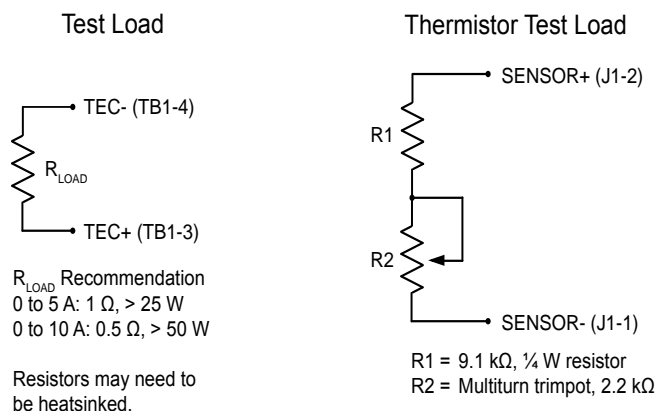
Test Load

TEC- (TB1-4)

$R_{LOAD}$

TEC+ (TB1-3)

$R_{LOAD}$ Recommendation
0 to 5 A: 1 Ω, > 25 W
0 to 10 A: 0.5 Ω, > 50 W

Resistors may need to be heatsinked.

Thermistor Test Load

SENSOR+ (J1-2)

R1

R2

SENSOR- (J1-1)

R1 = 9.1 kΩ, ¼ W resistor
R2 = Multiturn trimpot, 2.2 kΩ